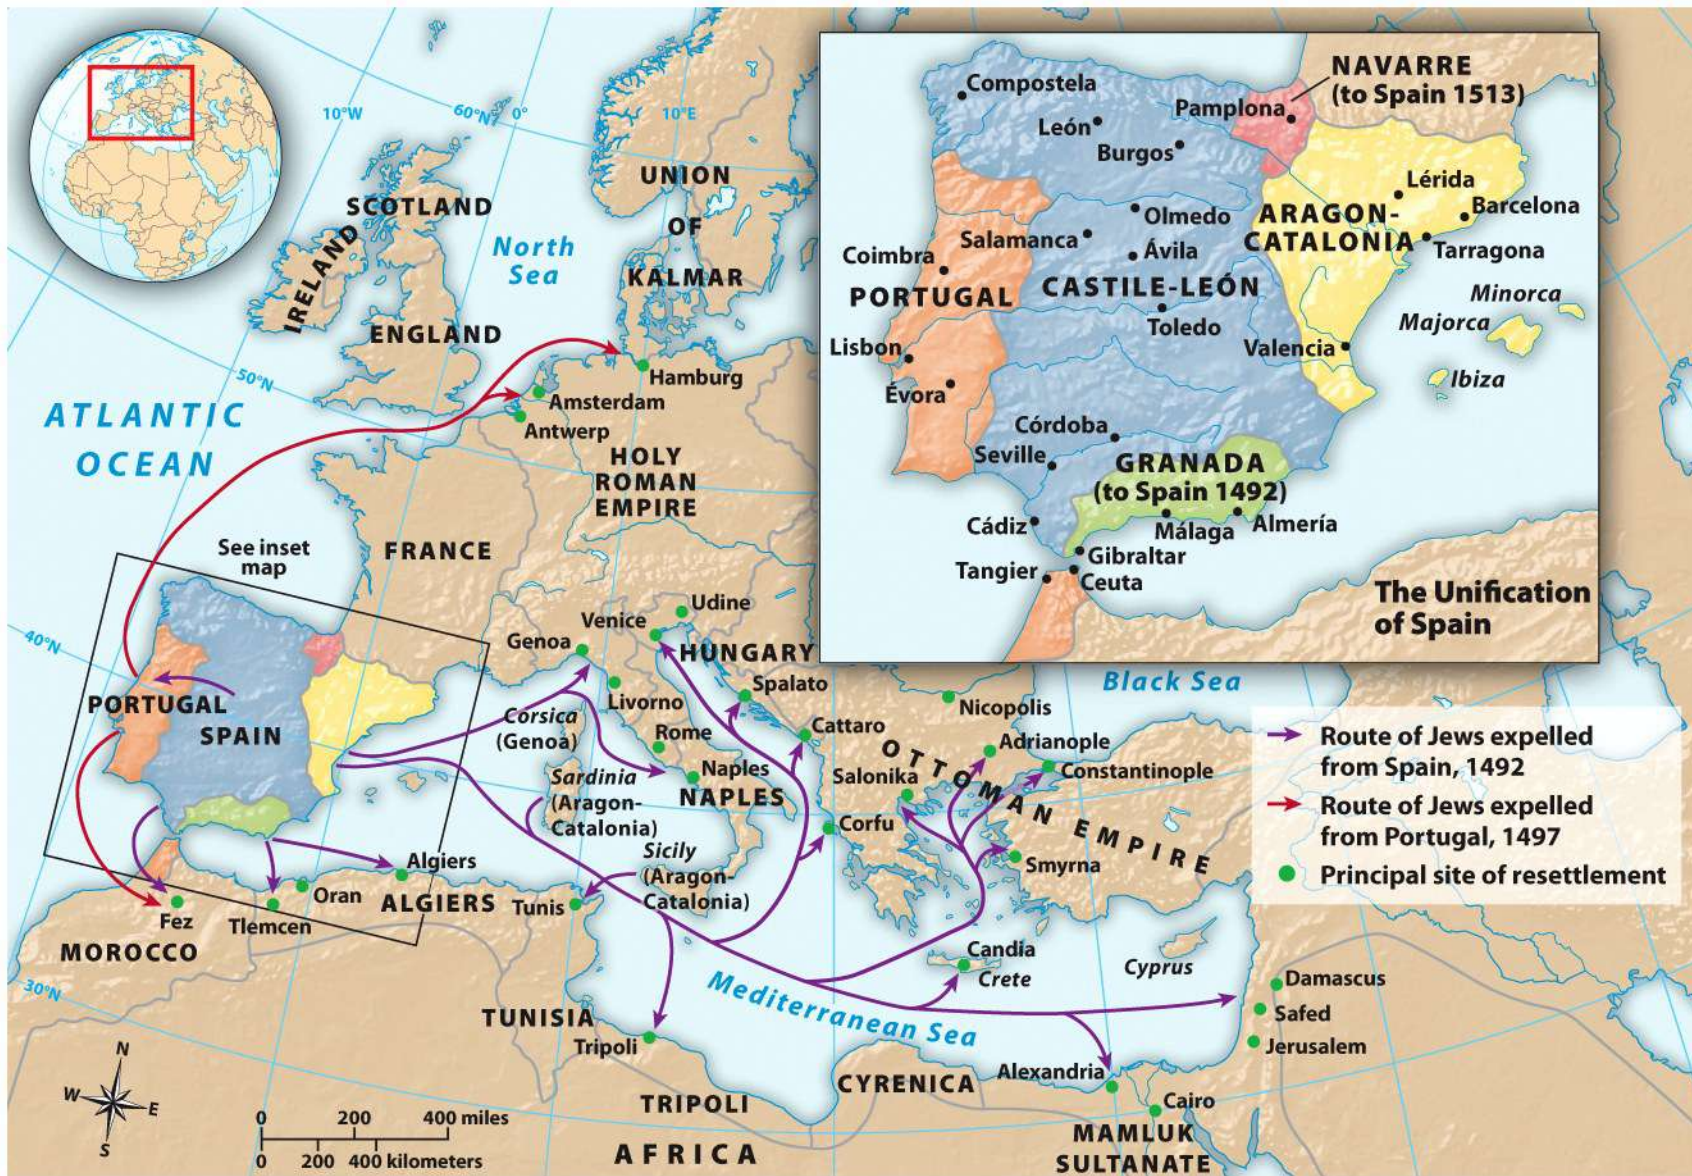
10°W
60°N
0°
10°E
SCOTLAND
IRELAND
ENGLAND
North Sea
UNION OF KALMAR
50°N
ATLANTIC OCEAN
Hamburg
Amsterdam
Antwerp
HOLY ROMAN EMPIRE
See inset map
FRANCE
40°N
PORTUGAL
SPAIN
Udine
Venice
Genoa
HUNGARY
Livorno
Spalato
Corsica (Genoa)
Rome
Cattaro
Nicopolis
Adrianople
Sardinia (Aragon-Catalonia)
Naples
NAPLES
Salonika
OTTOMAN EMPIRE
Constantinople
Corfu
Smyrna
Sicily (Aragon-Catalonia)
Algiers
Oran
ALGIERS
Tunis
Fez
Tlemcen
MOROCCO
30°N
Candia
Crete
Cyprus
Damascus
Safed
Jerusalem
Mediterranean Sea
TUNISIA
Tripoli
Alexandria
CYRENICA
TRIPOLI
Cairo
AFRICA
MAMLUK SULTANATE
Black Sea
N
W
E
S
0 200 400 miles
0 200 400 kilometers

Compostela
NAVARRE (to Spain 1513)
Pamplona
León
Burgos
Lérida
Olmedo
ARAGON-CATALONIA
Barcelona
Salamanca
Ávila
Tarragona
Coimbra
PORTUGAL
CASTILE-LEÓN
Minorca
Majorca
Toledo
Lisbon
Valencia
Ibiza
Évora
Córdoba
Seville
GRANADA (to Spain 1492)
Cádiz
Málaga
Almería
Gibraltar
Tangier
Ceuta
The Unification of Spain

Route of Jews expelled from Spain, 1492
Route of Jews expelled from Portugal, 1497
Principal site of resettlement